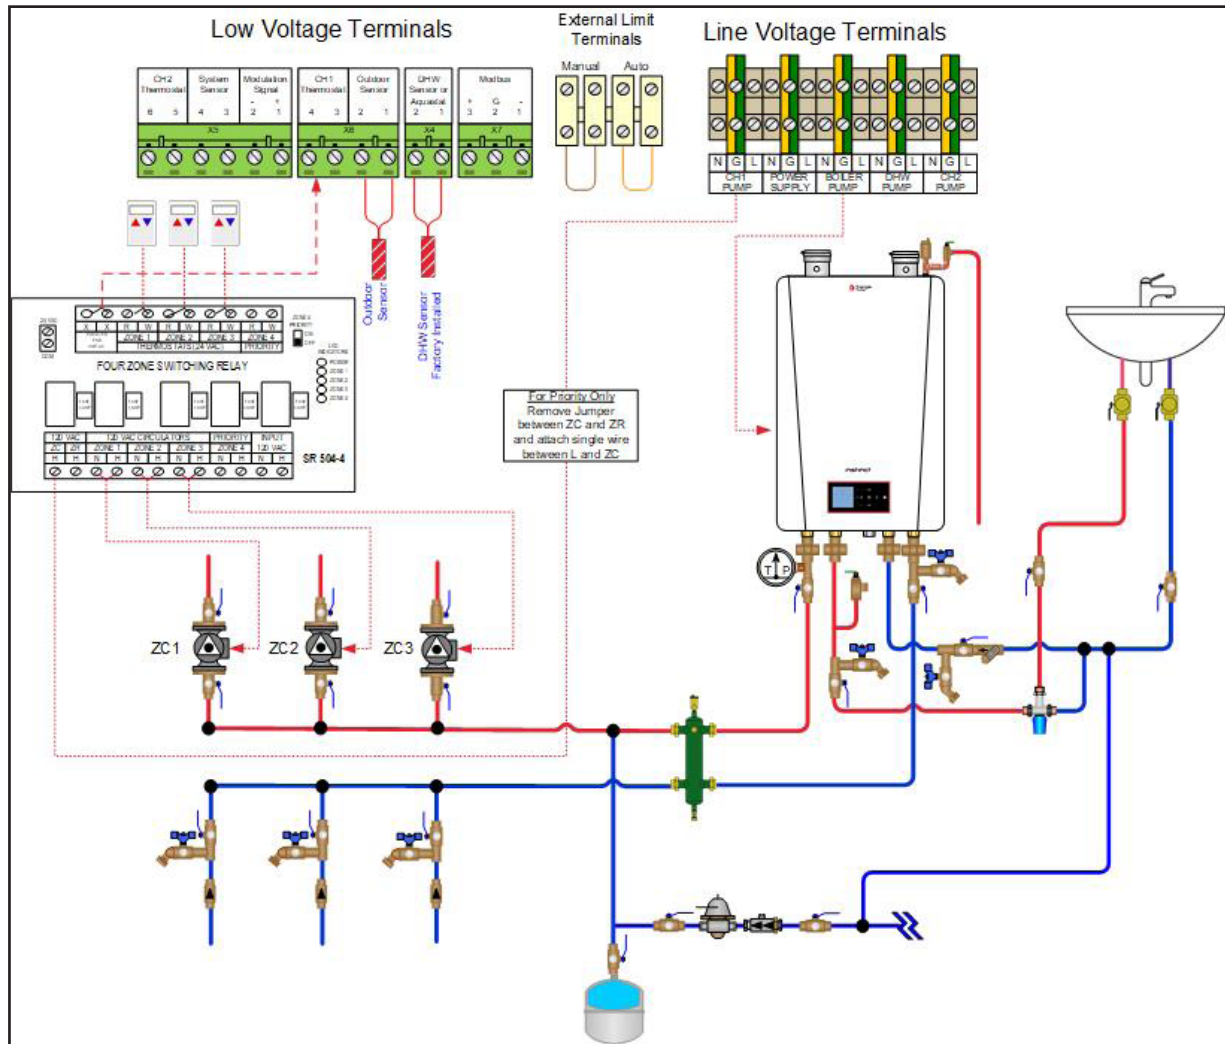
Low Voltage Terminals

External Limit Terminals

Manual Auto

Line Voltage Terminals

| CH2 Thermostat | System Sensor | Modulation Signal |
|---|---|---|
| 6 5 | 4 3 | - + 2 1 |

X5

| CH1 Thermostat | Outdoor Sensor |
|---|---|
| 4 3 | 2 1 |

X6

DHW Sensor or Aquastat 2 1

X4

Modbus + G - 3 2 1

X7

N G L N G L N G L N G L N G L

CH1 PUMP POWER SUPPLY BOILER PUMP DHW PUMP CH2 PUMP

Outdoor Sensor

DHW Sensor Factory Installed

ZONE 4 PRIORITY ON OFF

X X R W R W R W R W

ZONE 1 ZONE 2 ZONE 3 ZONE 4 PRIORITY

THERMOSTATS (24 VAC)

LED INDICATORS POWER ZONE 1 ZONE 2 ZONE 3 ZONE 4

FOUR ZONE SWITCHING RELAY

120 VAC 120 VAC CIRCULATORS PRIORITY INPUT 120 VAC

ZC ZR ZONE 1 ZONE 2 ZONE 3 ZONE 4

H H N H N H N H N H N H

SR 504-4

For Priority Only
Remove Jumper between ZC and ZR and attach single wire between L and ZC

ZC1 ZC2 ZC3

T P